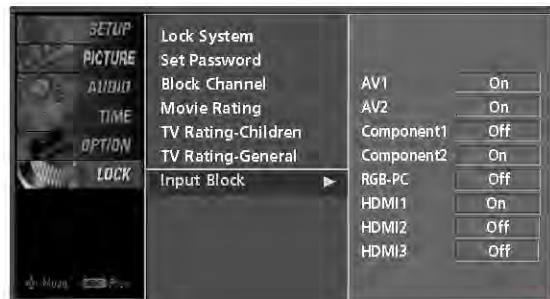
SETUP
PICTURE
AUDIO
TIME
OPTION
LOCK

Lock System
Set Password
Block Channel
Movie Rating
TV Rating-Children
TV Rating-General
Input Block ►

| | |
|---|---|
| AV1 | On |
| AV2 | On |
| Component1 | Off |
| Component2 | On |
| RGB-PC | Off |
| HDMI1 | On |
| HDMI2 | Off |
| HDMI3 | Off |

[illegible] Move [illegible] Prev